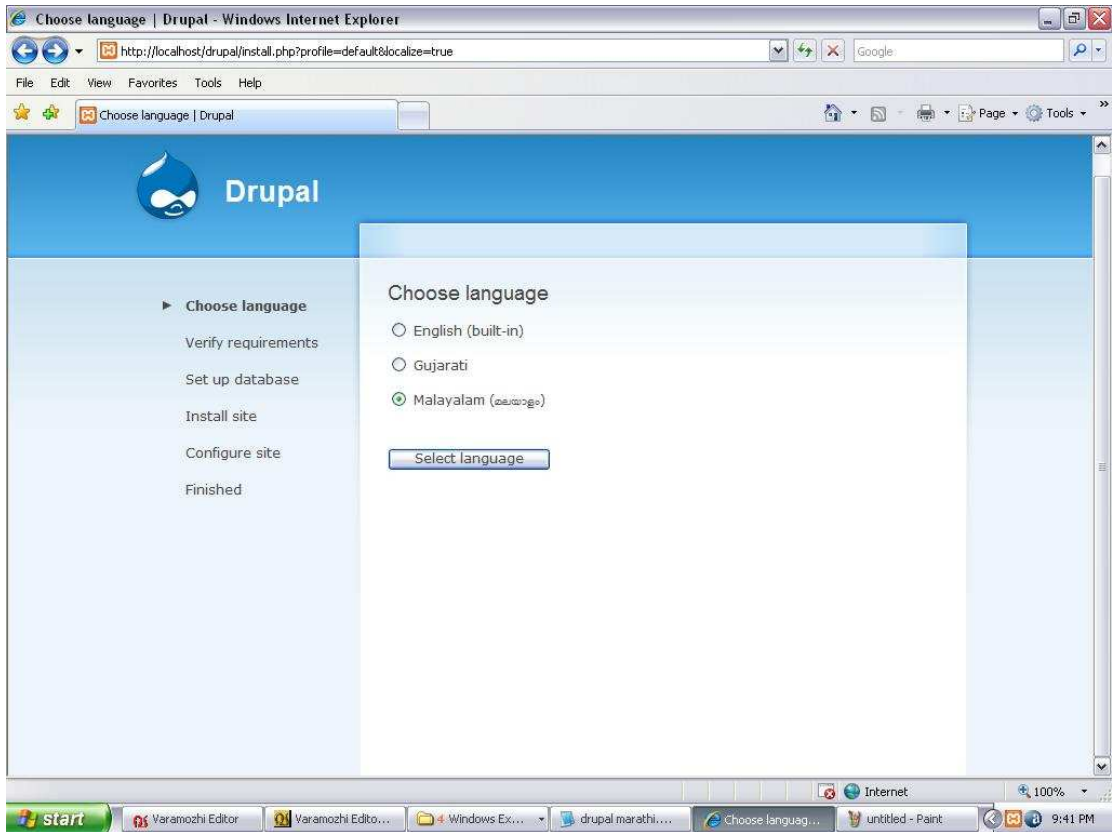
Choose language | Drupal - Windows Internet Explorer

http://localhost/drupal/install.php?profile=default&localize=true

Google

File Edit View Favorites Tools Help

Choose language | Drupal

Page Tools

Drupal

Choose language
Verify requirements
Set up database
Install site
Configure site
Finished

Choose language

English (built-in)

Gujarati

Malayalam (മലയാളം)

Select language

Internet

100%

start

Varamozhi Editor

Varamozhi Edito...

4 Windows Ex...

drupal marathi....

Choose languag...

untitled - Paint

9:41 PM